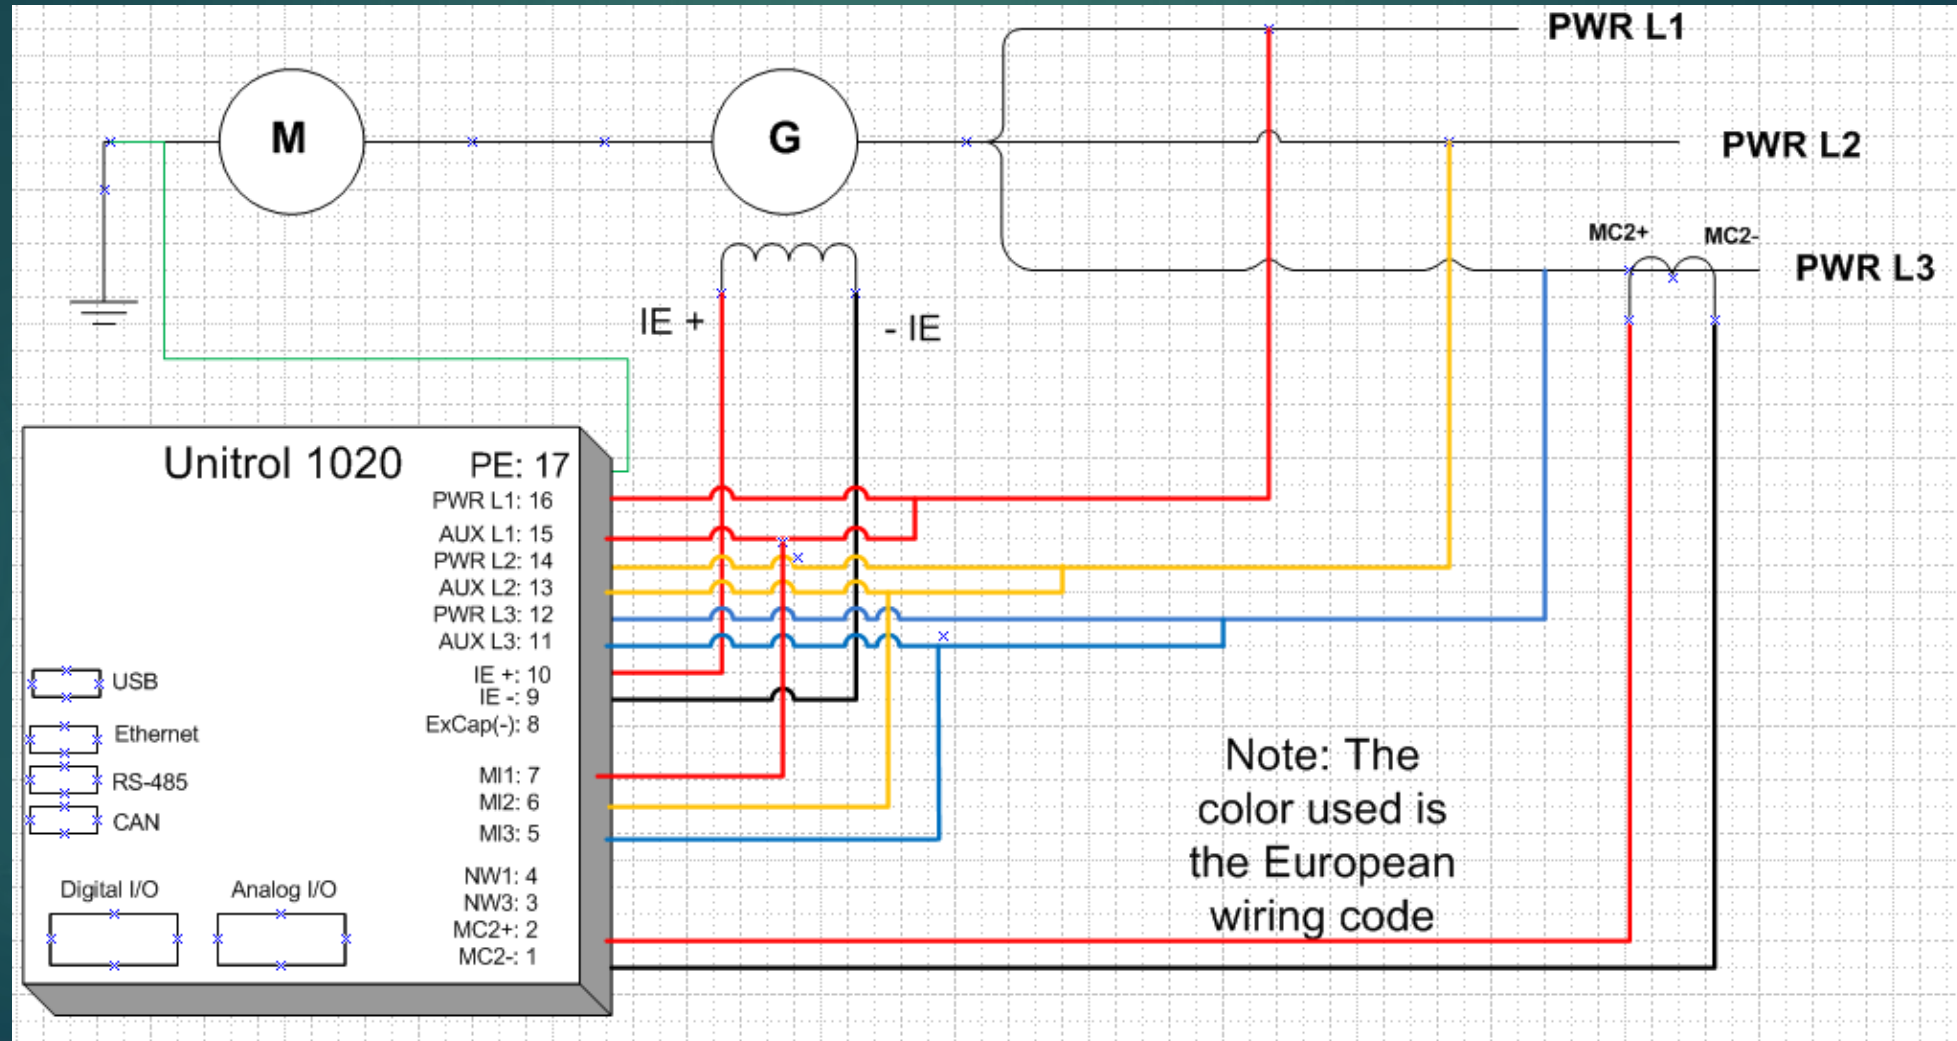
PWR L1

M

G

PWR L2

MC2+

MC2-

PWR L3

IE +

- IE

Unitrol 1020

PE: 17
PWR L1: 16
AUX L1: 15
PWR L2: 14
AUX L2: 13
PWR L3: 12
AUX L3: 11
IE +: 10
IE -: 9
ExCap(-): 8
MI1: 7
MI2: 6
MI3: 5
NW1: 4
NW3: 3
MC2+: 2
MC2-: 1

USB
Ethernet
RS-485
CAN

Digital I/O
Analog I/O

Note: The color used is the European wiring code